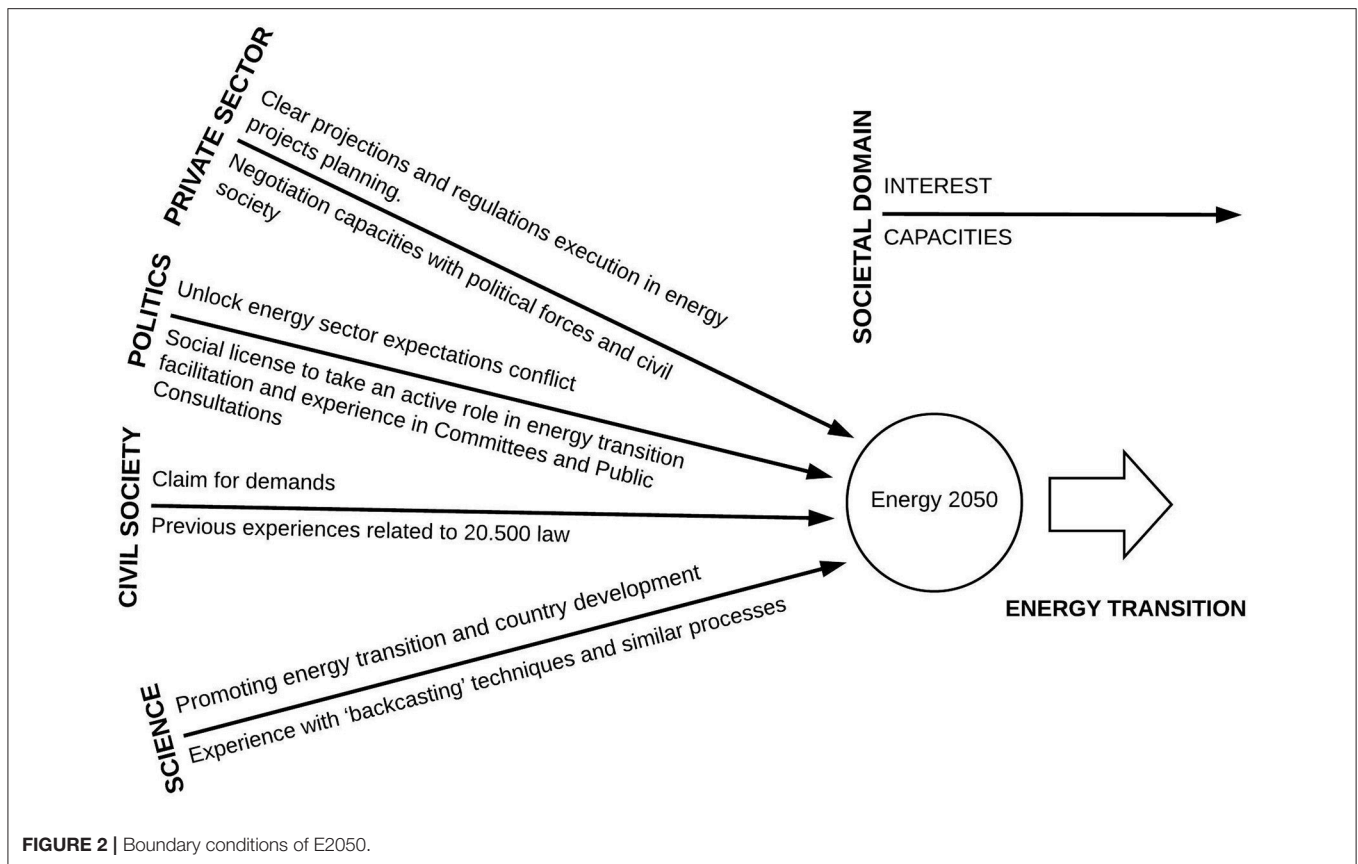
PRIVATE SECTOR
Clear projections and regulations execution in energy projects planning.
Negotiation capacities with political forces and civil society

SOCIETAL DOMAIN
INTEREST
CAPACITIES

POLITICS
Unlock energy sector expectations conflict
Social license to take an active role in energy transition facilitation and experience in Committees and Public Consultations

CIVIL SOCIETY
Claim for demands
Previous experiences related to 20.500 law

Energy 2050

ENERGY TRANSITION

SCIENCE
Promoting energy transition and country development
Experience with 'backcasting' techniques and similar processes

FIGURE 2 | Boundary conditions of E2050.